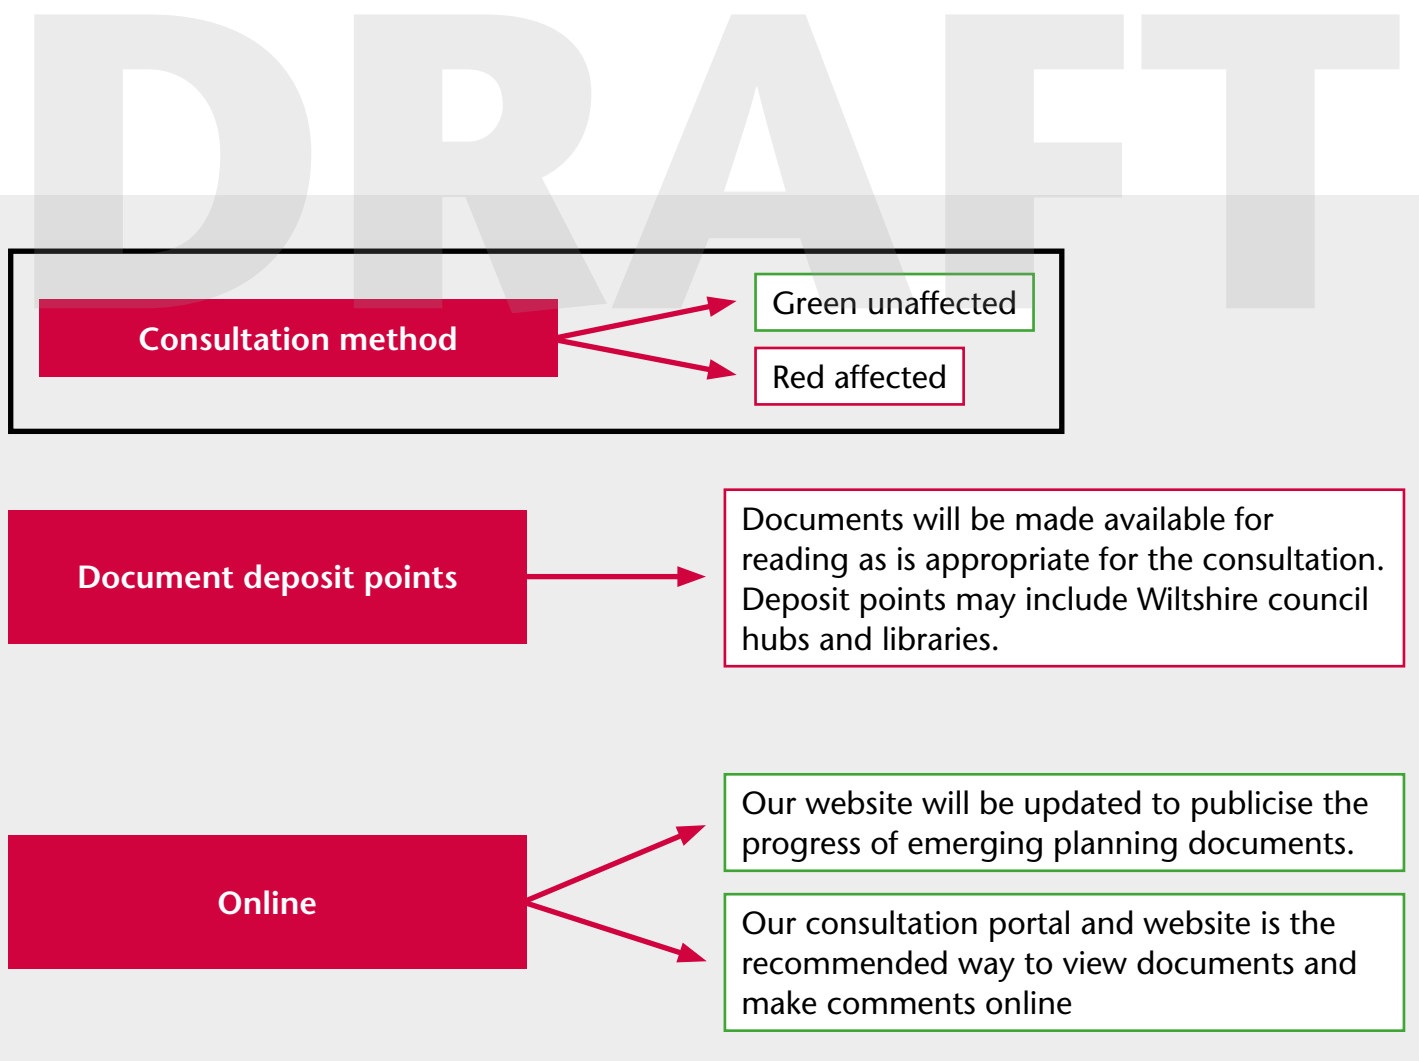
DRAFT

Consultation method

Green unaffected

Red affected

Document deposit points

Documents will be made available for reading as is appropriate for the consultation. Deposit points may include Wiltshire council hubs and libraries.

Online

Our website will be updated to publicise the progress of emerging planning documents.

Our consultation portal and website is the recommended way to view documents and make comments online